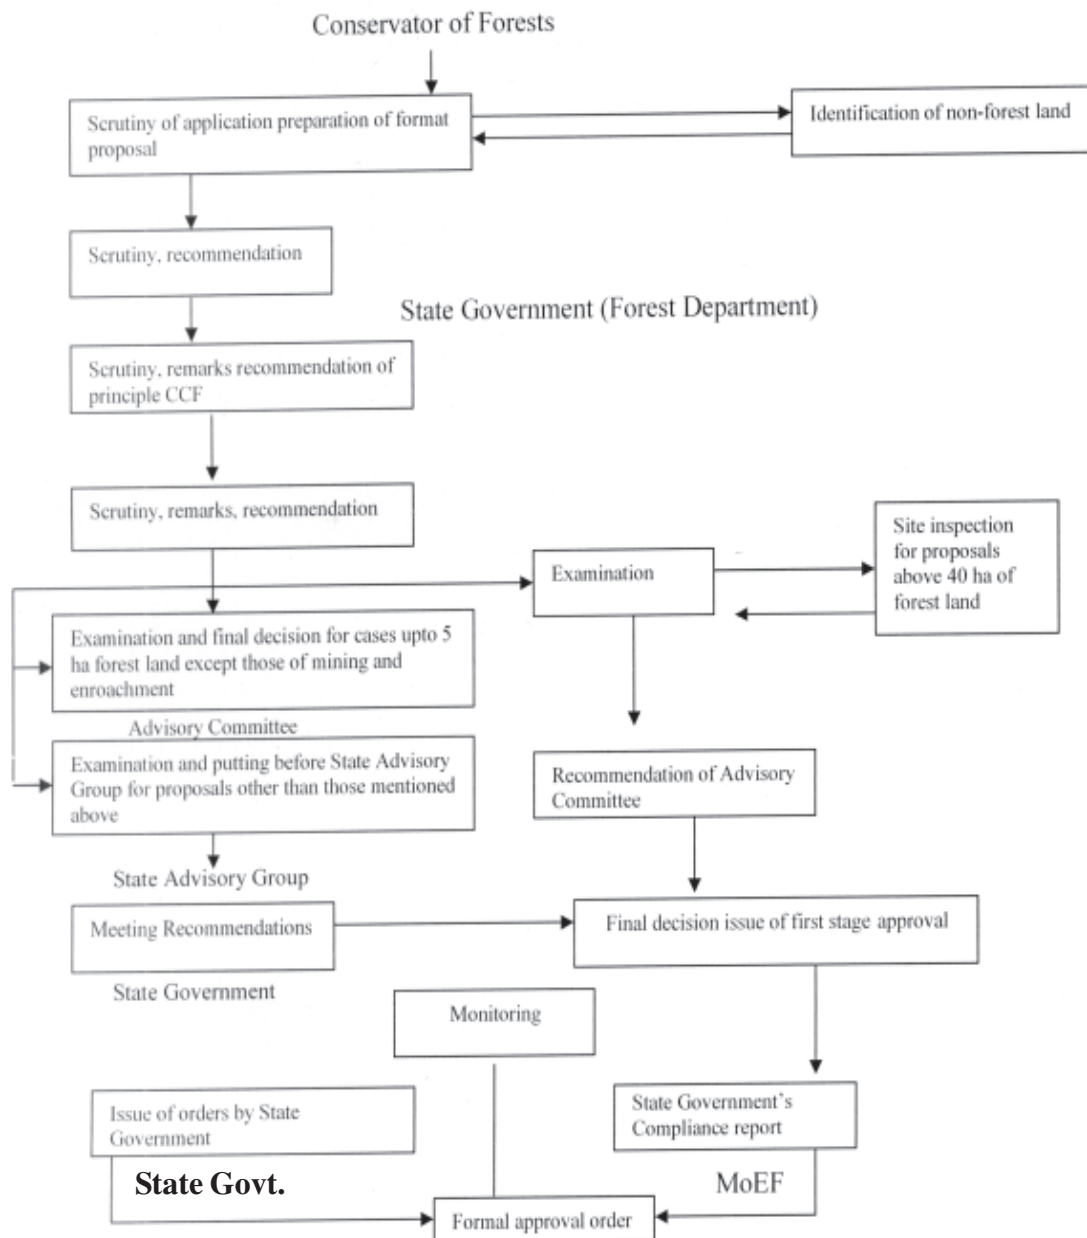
Conservator of Forests

Scrutiny of application preparation of format proposal

Identification of non-forest land

Scrutiny, recommendation

State Government (Forest Department)

Scrutiny, remarks recommendation of principle CCF

Scrutiny, remarks, recommendation

Examination

Site inspection for proposals above 40 ha of forest land

Examination and final decision for cases upto 5 ha forest land except those of mining and enroachment

Advisory Committee

Examination and putting before State Advisory Group for proposals other than those mentioned above

Recommendation of Advisory Committee

State Advisory Group

Meeting Recommendations

Final decision issue of first stage approval

State Government

Monitoring

Issue of orders by State Government

State Government's Compliance report

State Govt.

MoEF

Formal approval order